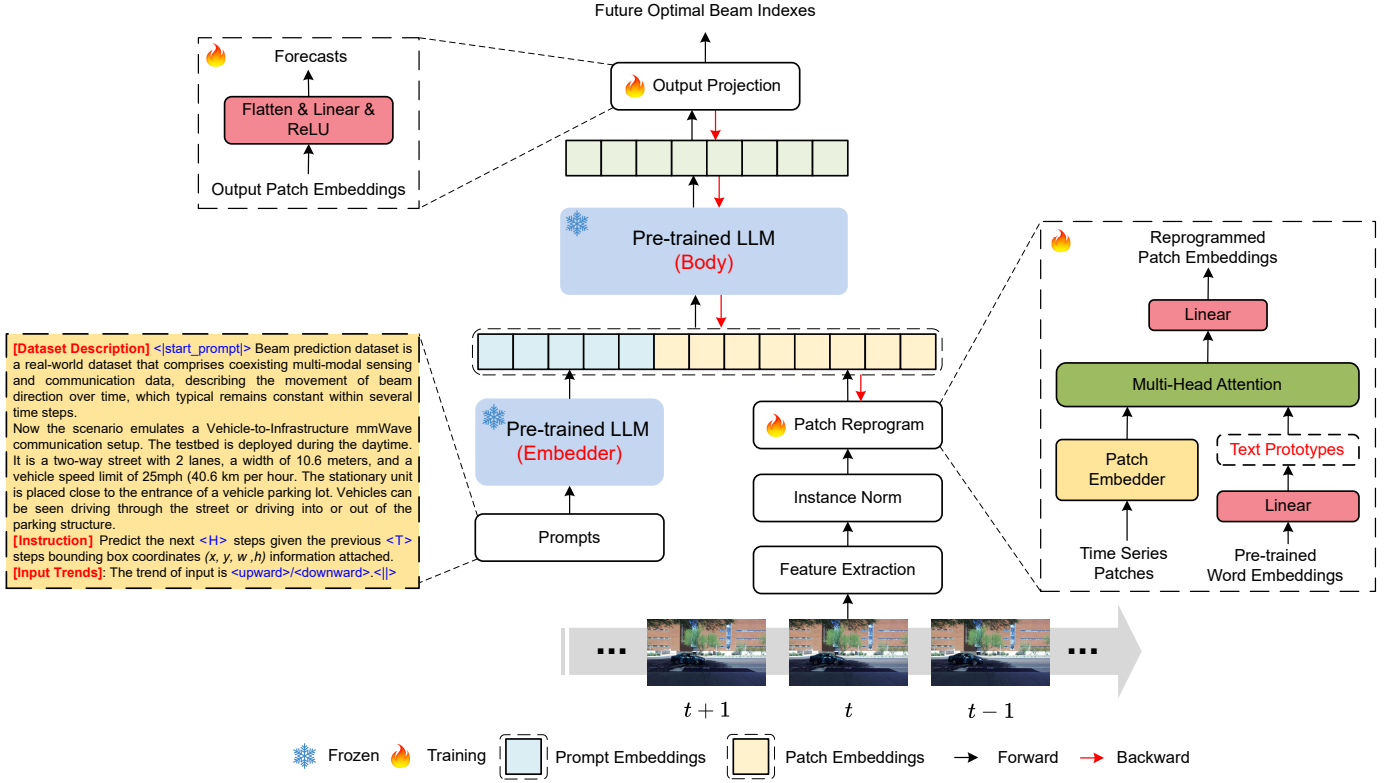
Future Optimal Beam Indexes

Forecasts

Flatten & Linear & ReLU

Output Patch Embeddings

Output Projection

Pre-trained LLM
(Body)

Reprogrammed Patch Embeddings

Linear

Multi-Head Attention

Patch Embedder

Text Prototypes

Linear

Time Series Patches

Pre-trained Word Embeddings

[Dataset Description] <|start_prompt|> Beam prediction dataset is a real-world dataset that comprises coexisting multi-modal sensing and communication data, describing the movement of beam direction over time, which typical remains constant within several time steps.
Now the scenario emulates a Vehicle-to-Infrastructure mmWave communication setup. The testbed is deployed during the daytime. It is a two-way street with 2 lanes, a width of 10.6 meters, and a vehicle speed limit of 25mph (40.6 km per hour. The stationary unit is placed close to the entrance of a vehicle parking lot. Vehicles can be seen driving through the street or driving into or out of the parking structure.
[Instruction] Predict the next <H> steps given the previous <T> steps bounding box coordinates (x, y, w ,h) information attached.
[Input Trends]: The trend of input is <upward>/<downward>.<||>

Pre-trained LLM
(Embedder)

Prompts

Patch Reprogram

Instance Norm

Feature Extraction

...

...

$t+1$

$t$

$t-1$

Frozen Training Prompt Embeddings Patch Embeddings Forward Backward